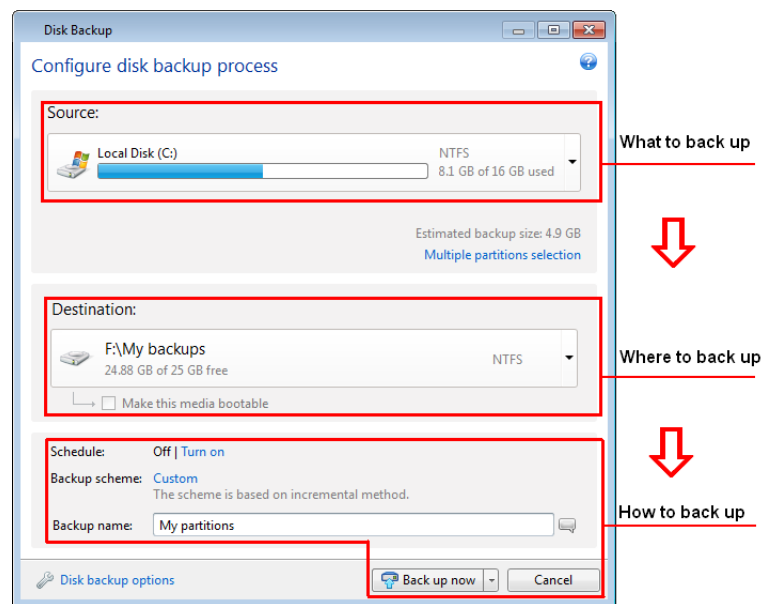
Disk Backup

Configure disk backup process

Source:

Local Disk (C:)

NTFS
8.1 GB of 16 GB used

What to back up

Estimated backup size: 4.9 GB
Multiple partitions selection

Destination:

F:\My backups
24.88 GB of 25 GB free

NTFS

Where to back up

Make this media bootable

Schedule: Off | Turn on

Backup scheme: Custom
The scheme is based on incremental method.

Backup name: My partitions

How to back up

Disk backup options

Back up now

Cancel